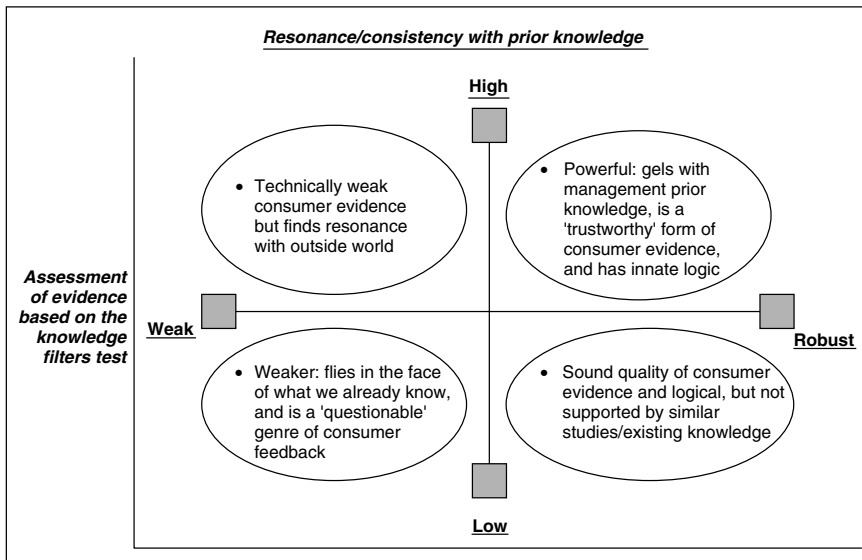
Resonance/consistency with prior knowledge

High

• Technically weak consumer evidence but finds resonance with outside world

• Powerful: gels with management prior knowledge, is a 'trustworthy' form of consumer evidence, and has innate logic

Assessment of evidence based on the knowledge filters test

Weak

Robust

• Weaker: flies in the face of what we already know, and is a 'questionable' genre of consumer feedback

• Sound quality of consumer evidence and logical, but not supported by similar studies/existing knowledge

Low